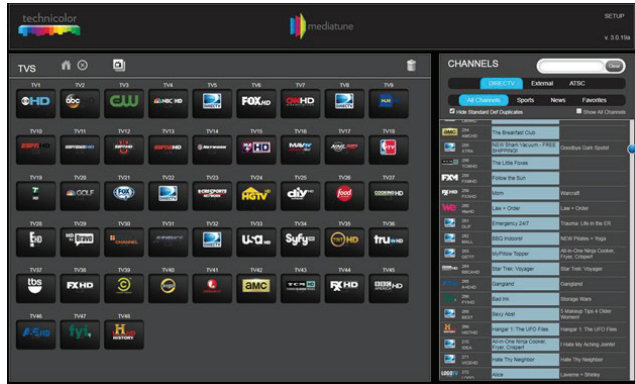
technicolor

mediatune

SETUP

v. 3.0.19a

TVS

TV1 TV2 TV3 TV4 TV5 TV6 TV7 TV8 TV9

HD abc HD CW NBC HD DIRECTV FOX HD CBS HD DIRECTV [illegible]

TV10 TV11 TV12 TV13 TV14 TV15 TV16 TV17 TV18

ESPN HD ESPN2 HD ESPNU ESPN HD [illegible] HD MAV TV AMC HD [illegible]

TV19 TV20 TV21 TV22 TV23 TV24 TV25 TV26 TV27

GOLF FOX DIRECTV SPORTS HGTV diy HD food COOKING HD

TV28 TV29 TV30 TV31 TV32 TV33 TV34 TV35 TV36

bravo CHANNEL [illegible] DIRECTV USA HD Syfy HD TNT HD tru HD

TV37 TV38 TV39 TV40 TV41 TV42 TV43 TV44 TV45

tbs FX HD C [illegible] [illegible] amc TCM HD FX HD BBC AMERICA HD

TV46 TV47 TV48

A&E HD fyi, H HISTORY

CHANNELS

Clear

DIRECTV External ATSC

All Channels Sports News Favorites

Hide Standard Def Duplicates Show All Channels

| | | |
|---|---|---|
| AMC | The Breakfast Club | |
| | NEW Shark Vacuum - FREE SHIPPING | Goodbye Dark Spots! |
| | The Little Foxes | |
| FXM | Follow the Sun | |
| FX HD | Mom | Warcraft |
| WE | Law + Order | Law + Order |
| | Emergency 24/7 | Trauma: Life in the ER |
| | BBQ Indoors! | NEW Pilates + Yoga |
| | MyPillow Topper | All-in-One Ninja Cooker, Fryer, Crisper! |
| | Star Trek: Voyager | Star Trek: Voyager |
| | Gangland | Gangland |
| | Bad Ink | Storage Wars |
| | Sexy Abs! | 5 Makeup Tips 4 Older Women! |
| | Hangar 1: The UFO Files | Hangar 1: The UFO Files |
| | All-in-One Ninja Cooker, Fryer, Crisper! | I Hate My Aching Joints! |
| | Hate Thy Neighbor | Hate Thy Neighbor |
| LOGO | Alice | Laverne + Shirley |